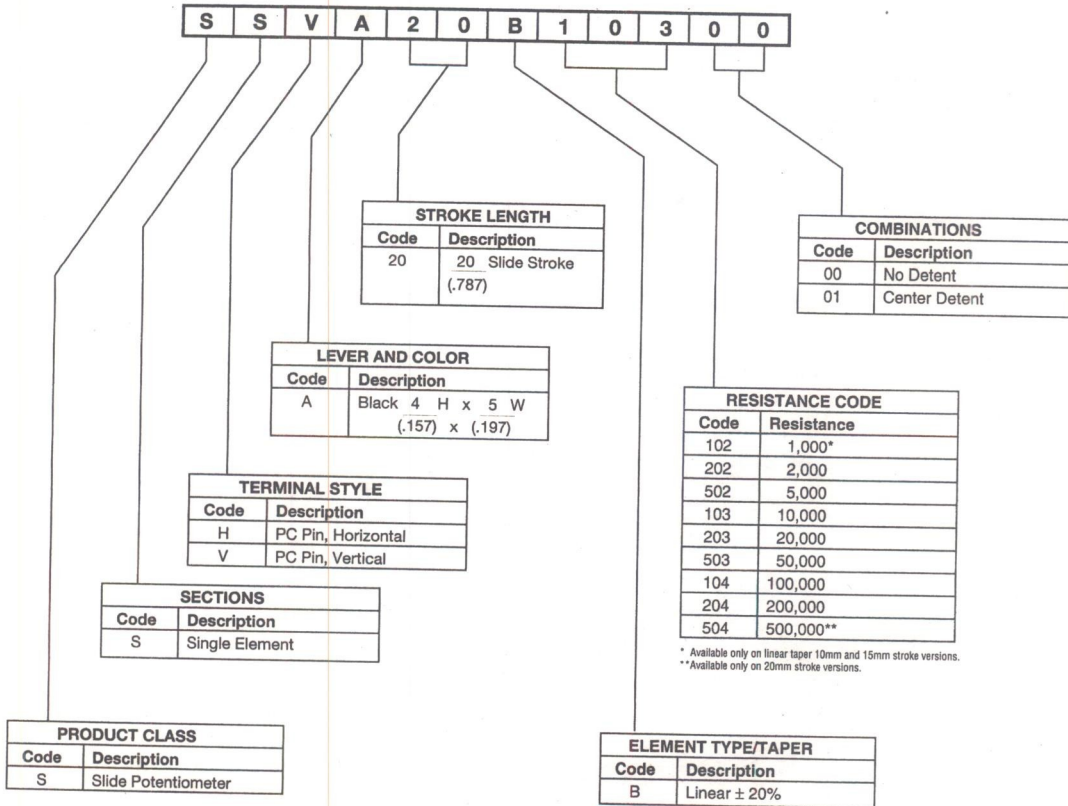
| S | S | V | A | 2 | 0 | B | 1 | 0 | 3 | 0 | 0 |
|---|---|---|---|---|---|---|---|---|---|---|---|

| STROKE LENGTH | |
|---|---|
| Code | Description |
| 20 | 20 Slide Stroke (.787) |

| COMBINATIONS | |
|---|---|
| Code | Description |
| 00 | No Detent |
| 01 | Center Detent |

| LEVER AND COLOR | |
|---|---|
| Code | Description |
| A | Black 4 H x 5 W (.157) x (.197) |

| RESISTANCE CODE | |
|---|---|
| Code | Resistance |
| 102 | 1,000* |
| 202 | 2,000 |
| 502 | 5,000 |
| 103 | 10,000 |
| 203 | 20,000 |
| 503 | 50,000 |
| 104 | 100,000 |
| 204 | 200,000 |
| 504 | 500,000** |

* Available only on linear taper 10mm and 15mm stroke versions.
**Available only on 20mm stroke versions.

| TERMINAL STYLE | |
|---|---|
| Code | Description |
| H | PC Pin, Horizontal |
| V | PC Pin, Vertical |

| SECTIONS | |
|---|---|
| Code | Description |
| S | Single Element |

| PRODUCT CLASS | |
|---|---|
| Code | Description |
| S | Slide Potentiometer |

| ELEMENT TYPE/TAPER | |
|---|---|
| Code | Description |
| B | Linear ± 20% |